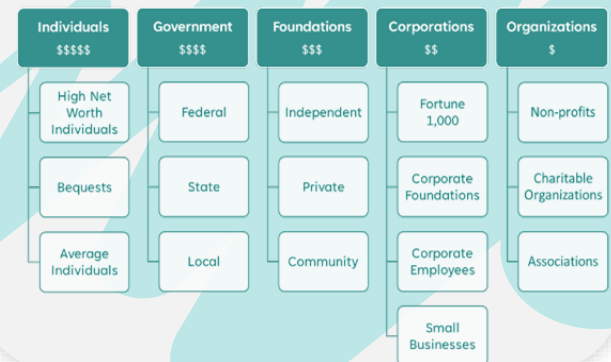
Individuals
$$$$$

High Net Worth Individuals

Bequests

Average Individuals

Government
$$$$

Federal

State

Local

Foundations
$$$

Independent

Private

Community

Corporations
$$

Fortune 1,000

Corporate Foundations

Corporate Employees

Small Businesses

Organizations
$

Non-profits

Charitable Organizations

Associations